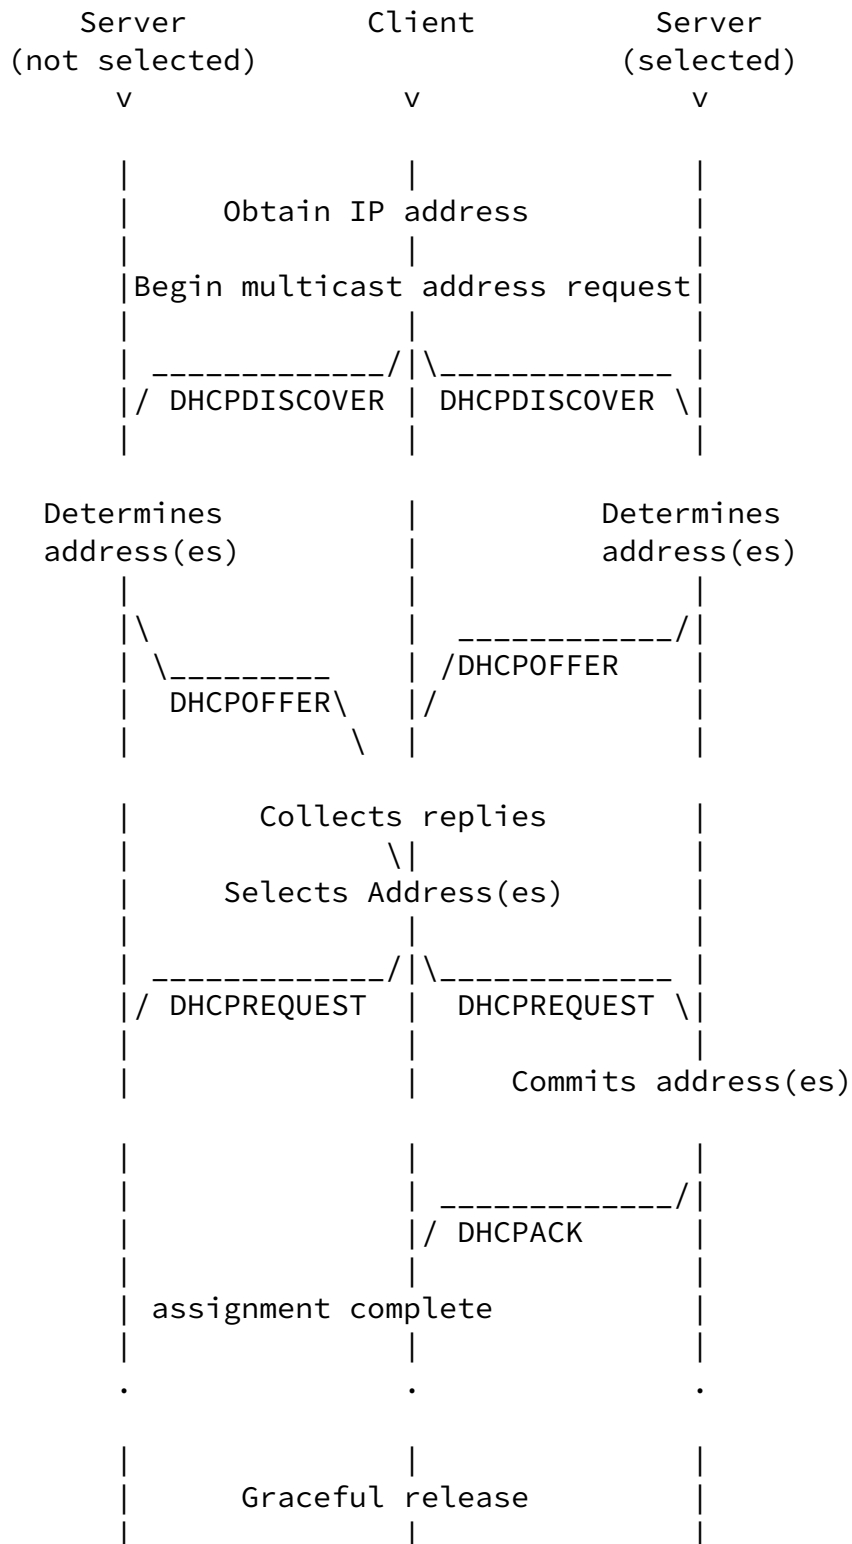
Server (not selected)
Client
Server (selected)

Obtain IP address

Begin multicast address request

DHCPDISCOVER
DHCPDISCOVER

Determines address(es)
Determines address(es)

DHCPOFFER
DHCPOFFER

Collects replies

Selects Address(es)

DHCPREQUEST
DHCPREQUEST

Commits address(es)

DHCPACK

assignment complete

Graceful release